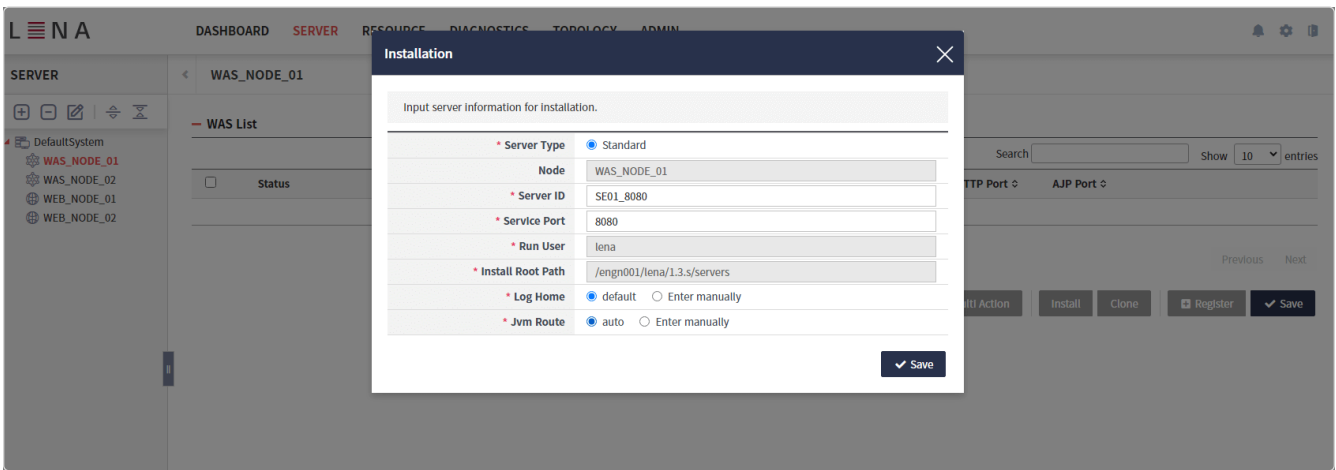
LENA

DASHBOARD SERVER RESOURCE DIAGNOSTICS TOPOLOGY ADMIN

SERVER

WAS_NODE_01

DefaultSystem
WAS_NODE_01
WAS_NODE_02
WEB_NODE_01
WEB_NODE_02

— WAS List

Status

Search

Show 10 entries

HTTP Port AJP Port

Previous Next

Multi Action Install Clone Register Save

Installation

Input server information for installation.

| | |
|---|---|
| * Server Type | Standard |
| Node | WAS_NODE_01 |
| * Server ID | SE01_8080 |
| * Service Port | 8080 |
| * Run User | lena |
| * Install Root Path | /engn001/lena/1.3.s/servers |
| * Log Home | default Enter manually |
| * Jvm Route | auto Enter manually |

Save